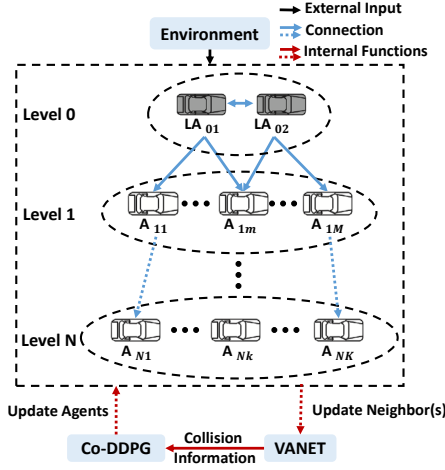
External Input
Connection
Internal Functions
Environment
Level 0
$LA_{01}$
$LA_{02}$
Level 1
$A_{11}$
$A_{1m}$
$A_{1M}$
Level N
$A_{N1}$
$A_{Nk}$
$A_{NK}$
Update Agents
Update Neighbor(s)
Co-DDPG
Collision Information
VANET